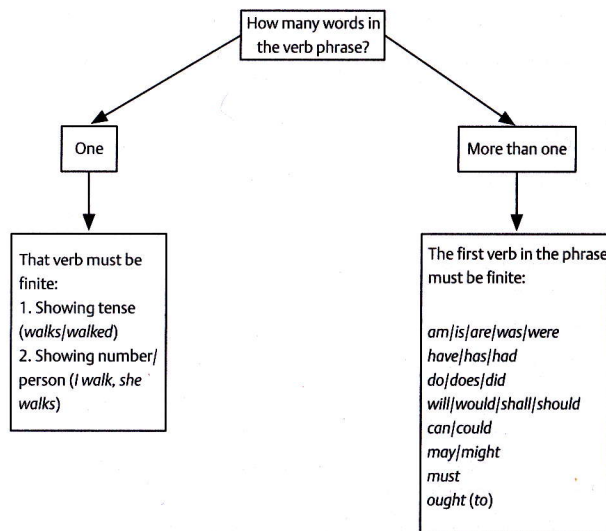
How many words in the verb phrase?

One

More than one

That verb must be finite:
1. Showing tense (walks/walked)
2. Showing number/ person (I walk, she walks)

The first verb in the phrase must be finite:

am/is/are/was/were
have/has/had
do/does/did
will/would/shall/should
can/could
may/might
must
ought (to)